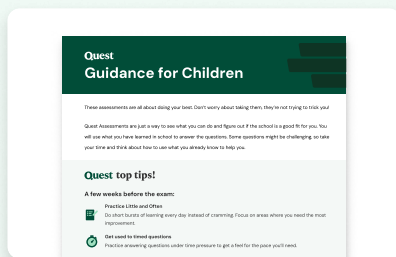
Quest
Guidance for Children

These assessments are all about doing your best. Don't worry about taking them, they're not trying to trick you!

Quest Assessments are just a way to see what you can do and figure out if the school is a good fit for you. You will use what you have learned in school to answer the questions. Some questions might be challenging, so take your time and think about how to use what you already know to help you.

Quest top tips!

A few weeks before the exam:

Practice Little and Often
Do short bursts of learning every day instead of cramming. Focus on areas where you need the most improvement.

Get used to timed questions
Practice answering questions under time pressure to get a feel for the pace you'll need.